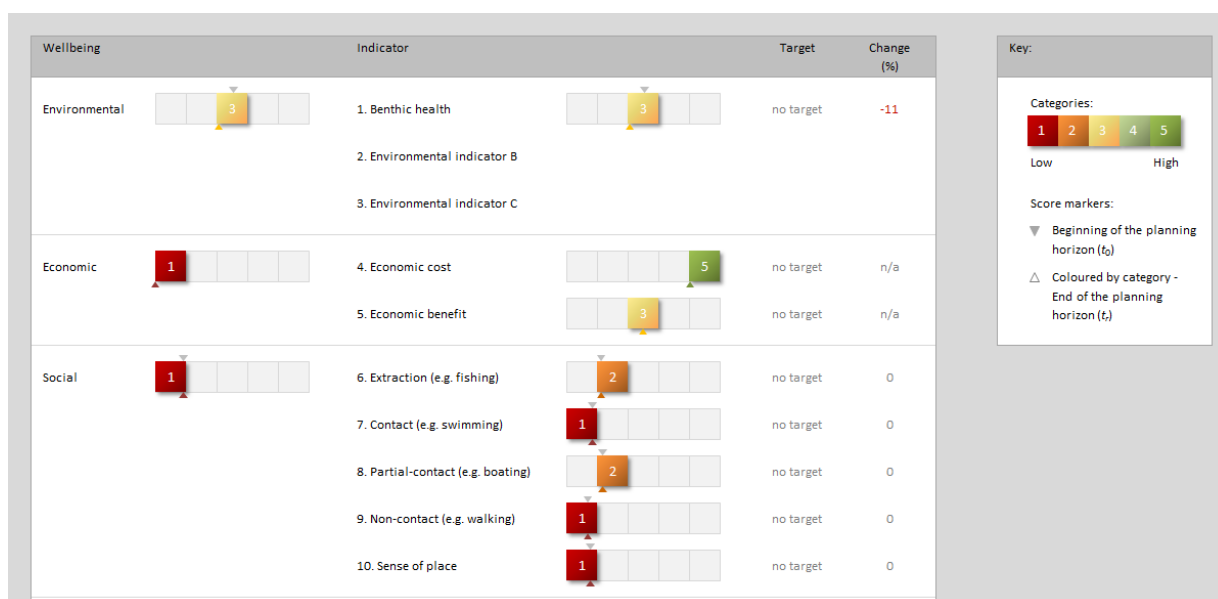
| Wellbeing | | Indicator | | Target | Change (%) |
|---|---|---|---|---|---|
| Environmental | 3 | 1. Benthic health | 3 | no target | -11 |
| | | 2. Environmental indicator B | | | |
| | | 3. Environmental indicator C | | | |
| Economic | 1 | 4. Economic cost | 5 | no target | n/a |
| | | 5. Economic benefit | 3 | no target | n/a |
| Social | 1 | 6. Extraction (e.g. fishing) | 2 | no target | 0 |
| | | 7. Contact (e.g. swimming) | 1 | no target | 0 |
| | | 8. Partial-contact (e.g. boating) | 2 | no target | 0 |
| | | 9. Non-contact (e.g. walking) | 1 | no target | 0 |
| | | 10. Sense of place | 1 | no target | 0 |

Key:

Categories:
1 2 3 4 5
Low High

Score markers:
Beginning of the planning horizon ($t_0$)
Coloured by category - End of the planning horizon ($t_r$)